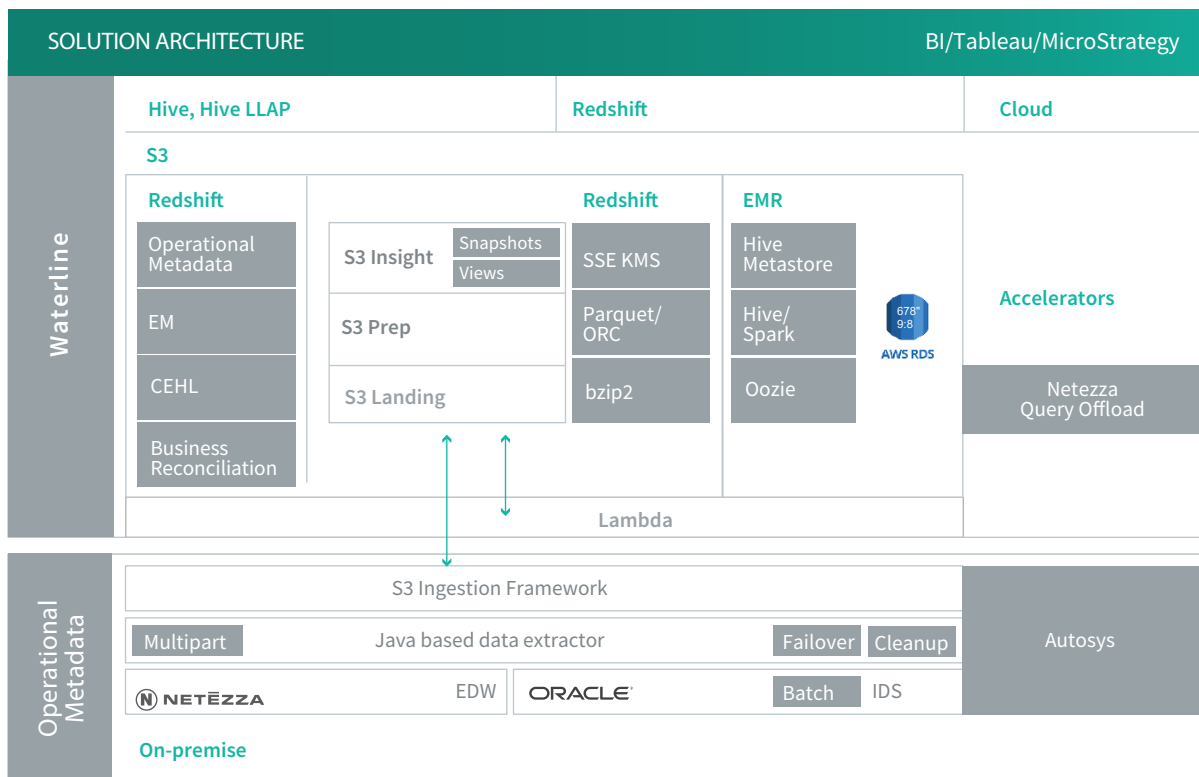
SOLUTION ARCHITECTURE

BI/Tableau/MicroStrategy

Waterline

Hive, Hive LLAP

Redshift

Cloud

S3

Redshift

Operational Metadata

EM

CEHL

Business Reconciliation

S3 Insight

Snapshots

Views

S3 Prep

S3 Landing

Redshift

SSE KMS

Parquet/ ORC

bzip2

EMR

Hive Metastore

Hive/ Spark

Oozie

678° 9:8

AWS RDS

Accelerators

Netezza Query Offload

Lambda

Operational Metadata

S3 Ingestion Framework

Multipart

Java based data extractor

Failover

Cleanup

Autosys

NETEZZA

EDW

ORACLE

Batch

IDS

On-premise